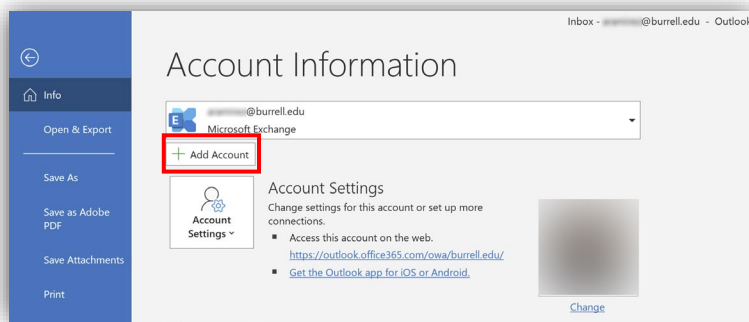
Inbox - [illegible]@burrell.edu - Outlook

Info

Open & Export

Save As

Save as Adobe PDF

Save Attachments

Print

Account Information

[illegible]@burrell.edu
Microsoft Exchange

+ Add Account

Account Settings ˅

Account Settings

Change settings for this account or set up more connections.

▪ Access this account on the web.
https://outlook.office365.com/owa/burrell.edu/

▪ Get the Outlook app for iOS or Android.

Change